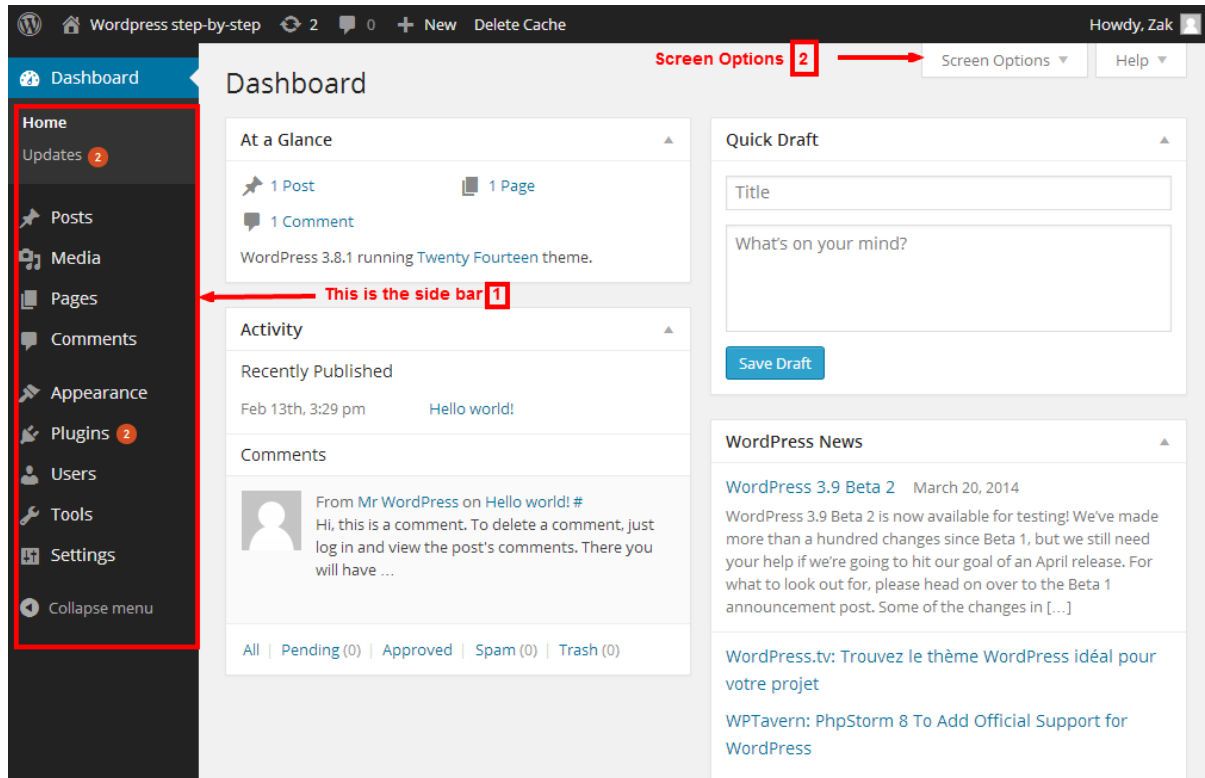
Wordpress step-by-step 2 0 New Delete Cache Howdy, Zak

Dashboard

Home
Updates 2

Posts
Media
Pages
Comments
Appearance
Plugins 2
Users
Tools
Settings
Collapse menu

Dashboard

Screen Options 2

Screen Options ▼ Help ▼

At a Glance

1 Post 1 Page
1 Comment

WordPress 3.8.1 running Twenty Fourteen theme.

This is the side bar 1

Activity

Recently Published

Feb 13th, 3:29 pm Hello world!

Comments

From Mr WordPress on Hello world! #
Hi, this is a comment. To delete a comment, just log in and view the post's comments. There you will have …

All | Pending (0) | Approved | Spam (0) | Trash (0)

Quick Draft

Title

What's on your mind?

Save Draft

WordPress News

WordPress 3.9 Beta 2 March 20, 2014
WordPress 3.9 Beta 2 is now available for testing! We've made more than a hundred changes since Beta 1, but we still need your help if we're going to hit our goal of an April release. For what to look out for, please head on over to the Beta 1 announcement post. Some of the changes in […]

WordPress.tv: Trouvez le thème WordPress idéal pour votre projet

WPTavern: PhpStorm 8 To Add Official Support for WordPress